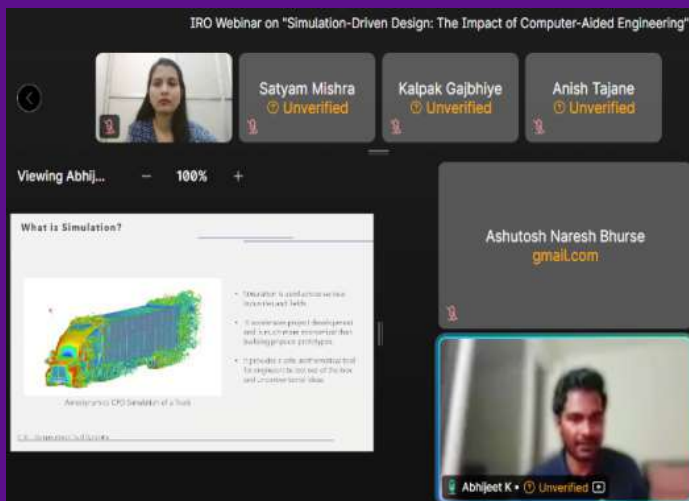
IRO Webinar on "Simulation-Driven Design: The Impact of Computer-Aided Engineering"

Satyam Mishra
Unverified

Kalpak Gajbhiye
Unverified

Anish Tajane
Unverified

Viewing Abhij...   −   100%   +

What is Simulation?

• Simulation is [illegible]
• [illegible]
• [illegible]

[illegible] CFD Simulation of a Truck

Ashutosh Naresh Bhurse
gmail.com

Abhijeet K • Unverified